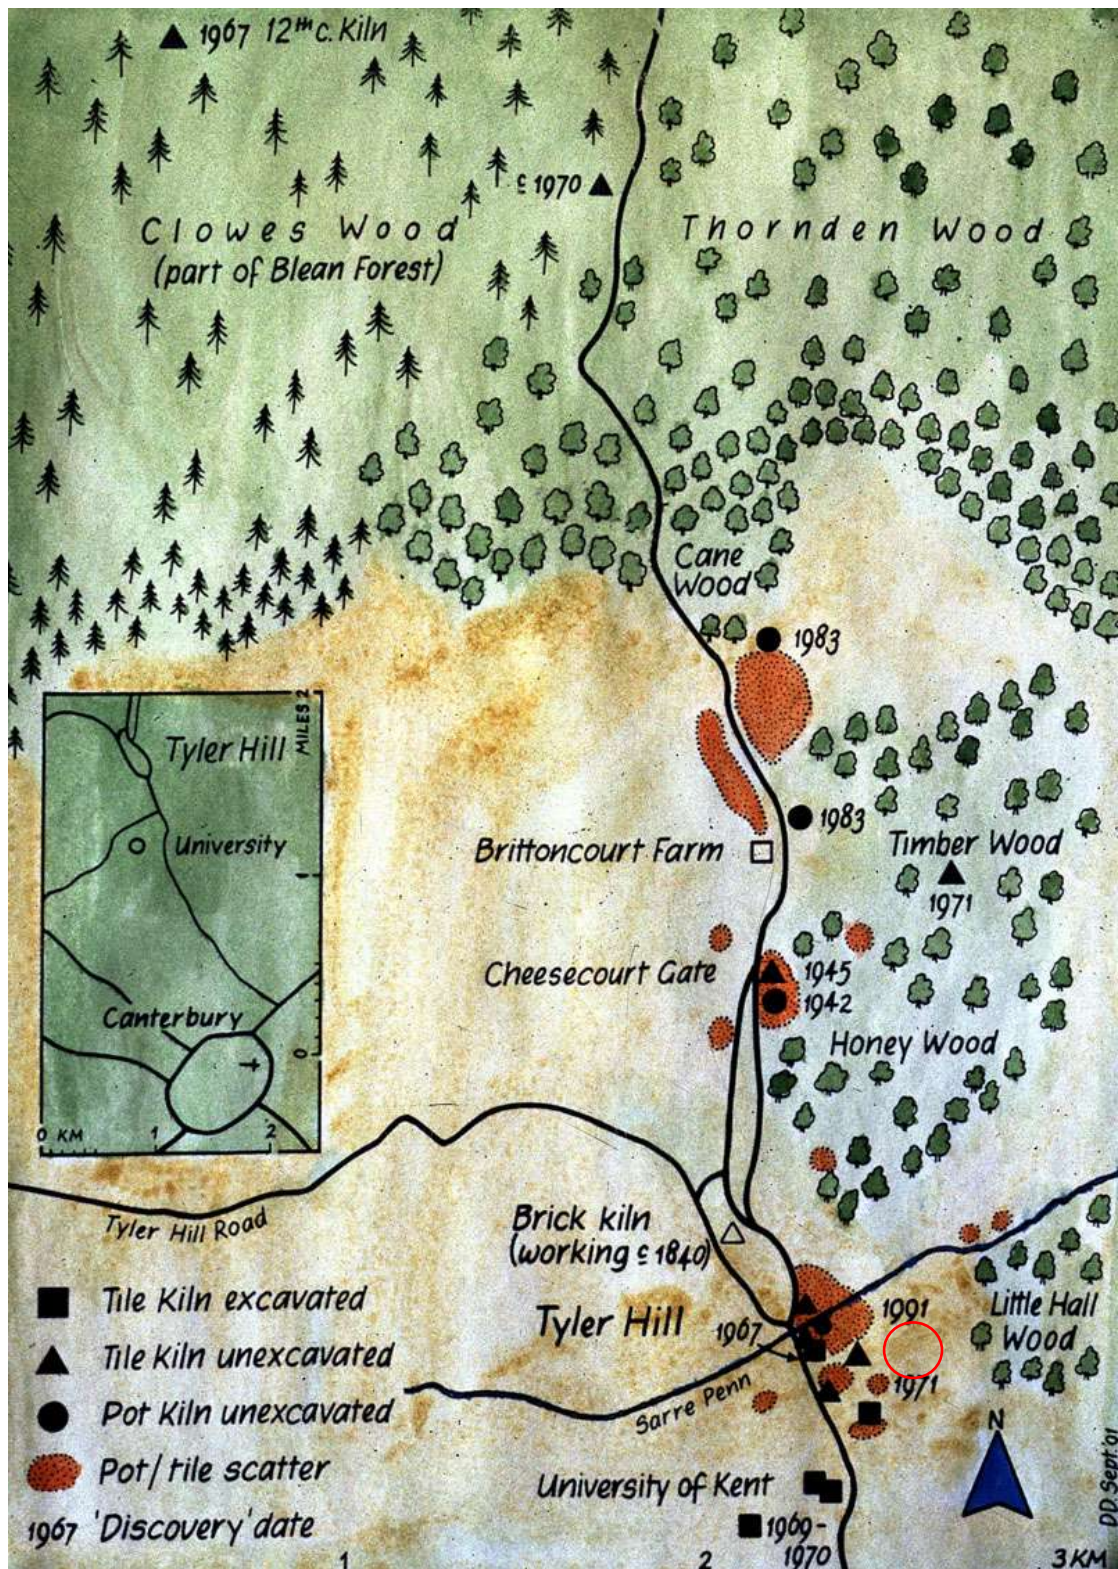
1967 12th c. Kiln

c 1970

Clowes Wood
(part of Blean Forest)

Thornden Wood

Cane Wood

1983

Tyler Hill

MILES 2

University

1

Canterbury

0

0 KM 1 2

1983

Brittoncourt Farm

Timber Wood

1971

Cheesecourt Gate

1945

1942

Honey Wood

Tyler Hill Road

Brick kiln
(working c 1840)

Tyler Hill

1967

1991

Little Hall Wood

1971

Sarre Penn

N

Tile Kiln excavated

Tile Kiln unexcavated

Pot Kiln unexcavated

Pot/tile scatter

1967 'Discovery' date

University of Kent

1969-1970

DD Sept '01

1

2

3 KM